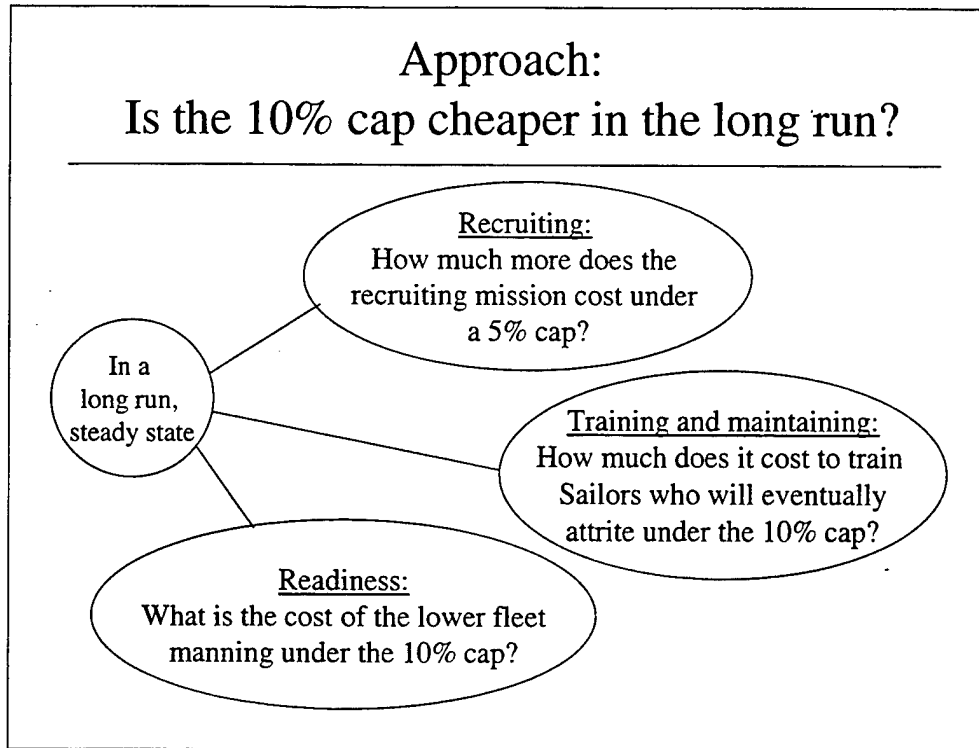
Approach:
Is the 10% cap cheaper in the long run?

Recruiting:
How much more does the recruiting mission cost under a 5% cap?

In a long run, steady state

Training and maintaining:
How much does it cost to train Sailors who will eventually attrite under the 10% cap?

Readiness:
What is the cost of the lower fleet manning under the 10% cap?